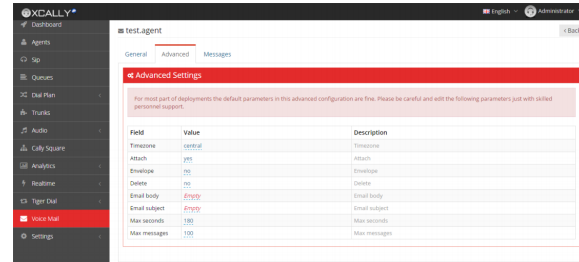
XCALLY

English Administrator

Dashboard
Agents
Sip
Queues
Dial Plan
Trunks
Audio
Cally Square
Analytics
Realtime
Tiger Dial
Voice Mail
Settings

test.agent

Back

General
Advanced
Messages

Advanced Settings

For most part of deployments the default parameters in this advanced configuration are fine. Please be careful and edit the following parameters just with skilled personnel support.

| Field | Value | Description |
|---|---|---|
| Timezone | central | Timezone |
| Attach | yes | Attach |
| Envelope | no | Envelope |
| Delete | no | Delete |
| Email body | Empty | Email body |
| Email subject | Empty | Email subject |
| Max seconds | 180 | Max seconds |
| Max messages | 100 | Max messages |